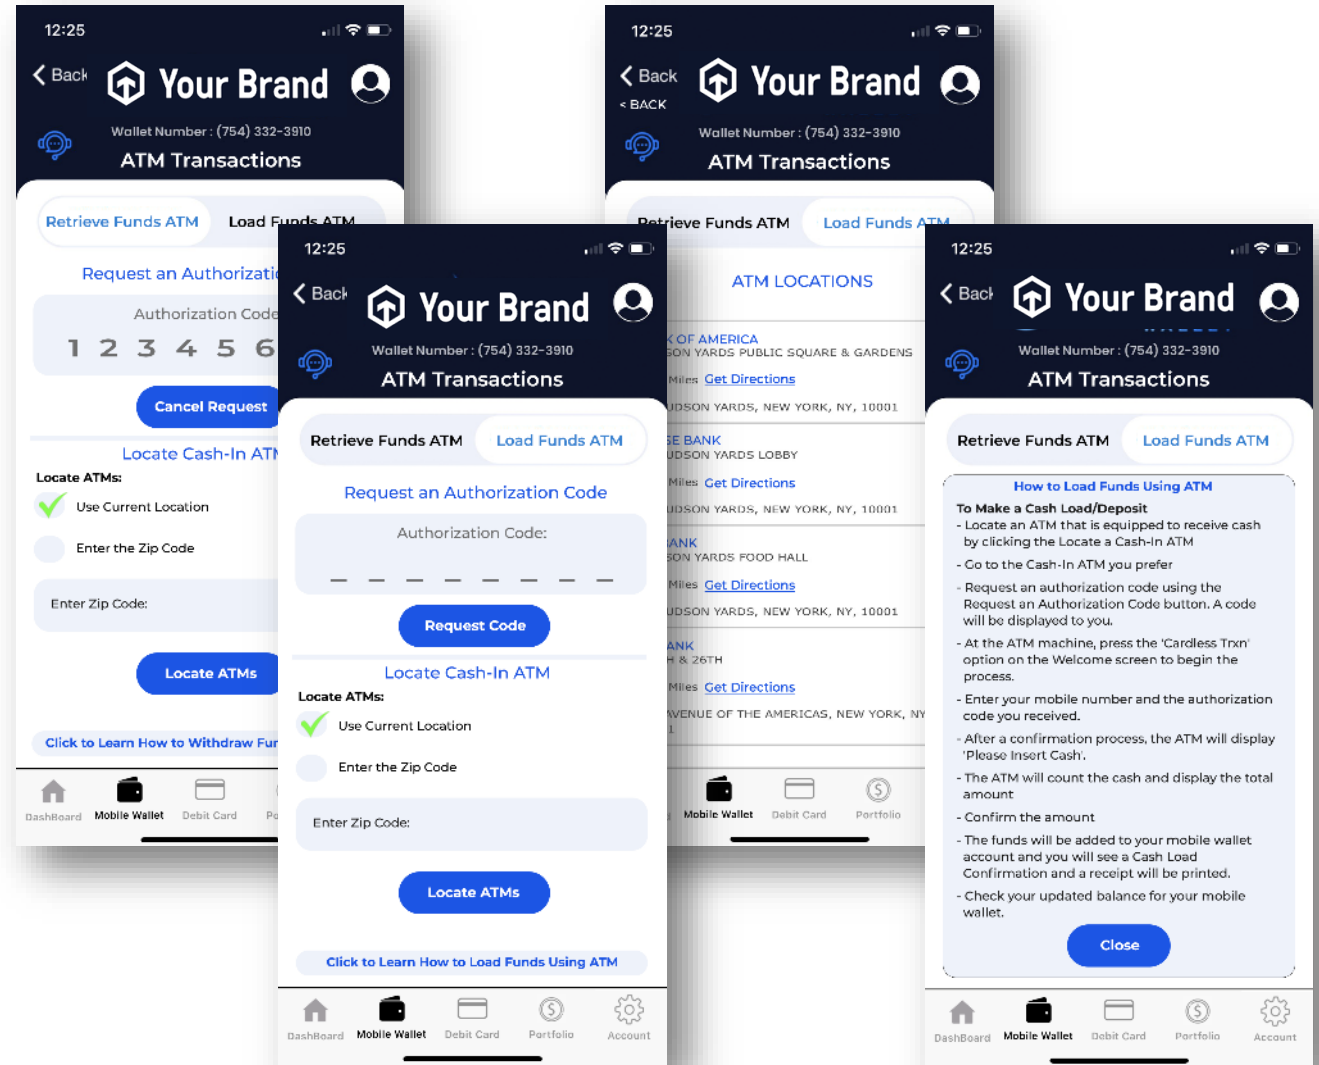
12:25

Back Your Brand

Wallet Number : (754) 332-3910

ATM Transactions

Retrieve Funds ATM Load Funds ATM

Request an Authorizati

Authorization Code

1 2 3 4 5 6

Cancel Request

Locate Cash-In ATM

Locate ATMs:

Use Current Location

Enter the Zip Code

Enter Zip Code:

Locate ATMs

Click to Learn How to Withdraw Fu

DashBoard Mobile Wallet Debit Card Po

12:25

Back Your Brand

Wallet Number : (754) 332-3910

ATM Transactions

Retrieve Funds ATM Load Funds ATM

Request an Authorization Code

Authorization Code:

Request Code

Locate Cash-In ATM

Locate ATMs:

Use Current Location

Enter the Zip Code

Enter Zip Code:

Locate ATMs

Click to Learn How to Load Funds Using ATM

DashBoard Mobile Wallet Debit Card Portfolio Account

12:25

Back Your Brand

< BACK

Wallet Number : (754) 332-3910

ATM Transactions

Retrieve Funds ATM Load Funds ATM

ATM LOCATIONS

K OF AMERICA
SON YARDS PUBLIC SQUARE & GARDENS
Miles Get Directions
UDSON YARDS, NEW YORK, NY, 10001

SE BANK
UDSON YARDS LOBBY
Miles Get Directions
UDSON YARDS, NEW YORK, NY, 10001

ANK
SON YARDS FOOD HALL
Miles Get Directions
UDSON YARDS, NEW YORK, NY, 10001

ANK
H & 26TH
Miles Get Directions
VENUE OF THE AMERICAS, NEW YORK, NY

Mobile Wallet Debit Card Portfolio

12:25

Back Your Brand

Wallet Number : (754) 332-3910

ATM Transactions

Retrieve Funds ATM Load Funds ATM

How to Load Funds Using ATM

To Make a Cash Load/Deposit
- Locate an ATM that is equipped to receive cash by clicking the Locate a Cash-In ATM
- Go to the Cash-In ATM you prefer
- Request an authorization code using the Request an Authorization Code button. A code will be displayed to you.
- At the ATM machine, press the 'Cardless Trxn' option on the Welcome screen to begin the process.
- Enter your mobile number and the authorization code you received.
- After a confirmation process, the ATM will display 'Please Insert Cash'.
- The ATM will count the cash and display the total amount
- Confirm the amount
- The funds will be added to your mobile wallet account and you will see a Cash Load Confirmation and a receipt will be printed.
- Check your updated balance for your mobile wallet.

Close

DashBoard Mobile Wallet Debit Card Portfolio Account